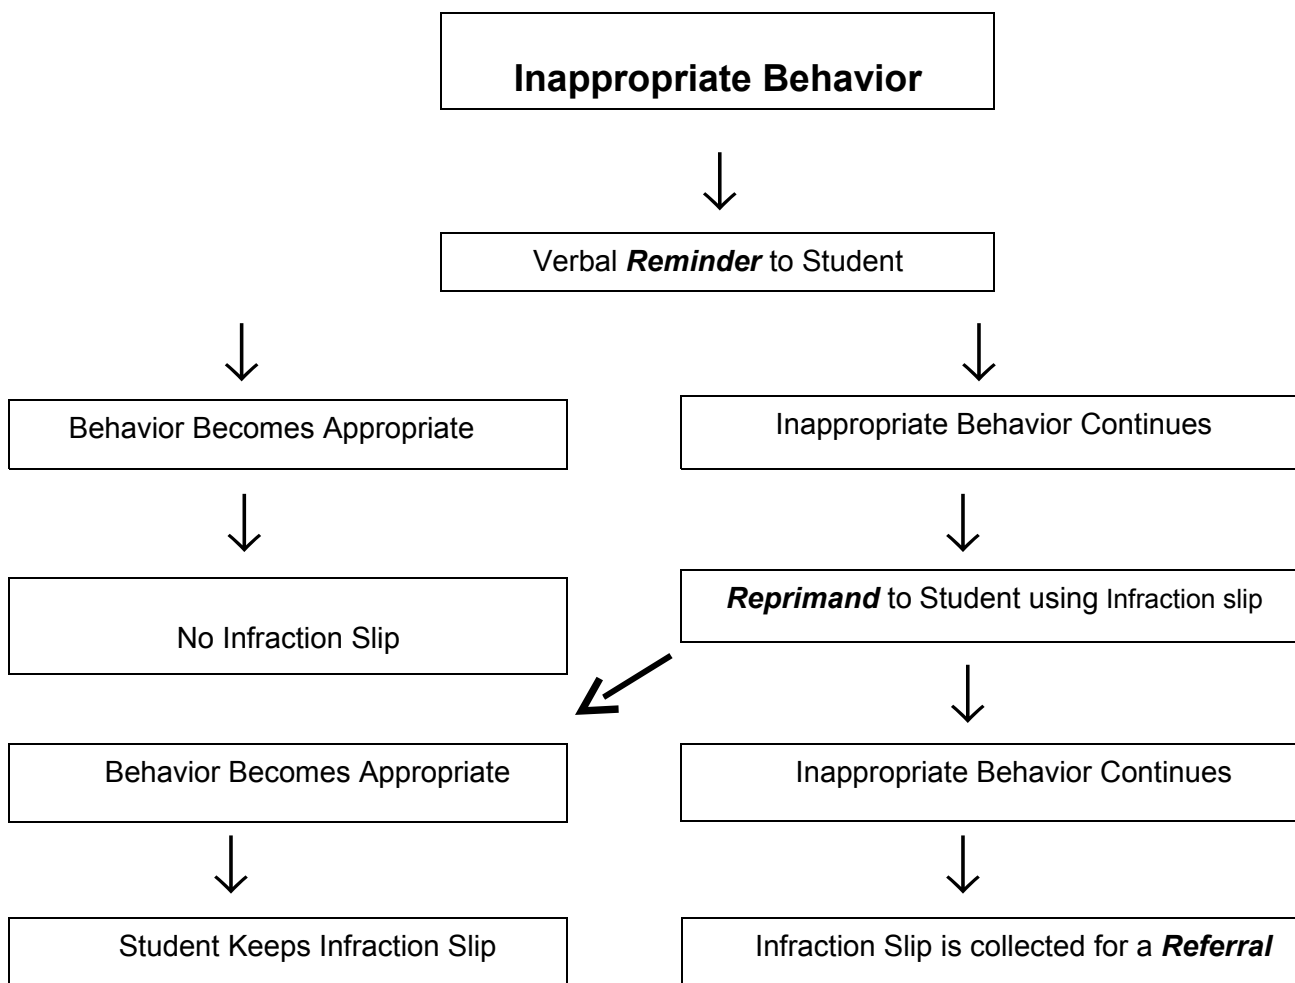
Inappropriate Behavior

Verbal Reminder to Student

Behavior Becomes Appropriate

No Infraction Slip

Inappropriate Behavior Continues

Reprimand to Student using Infraction slip

Behavior Becomes Appropriate

Student Keeps Infraction Slip

Inappropriate Behavior Continues

Infraction Slip is collected for a Referral